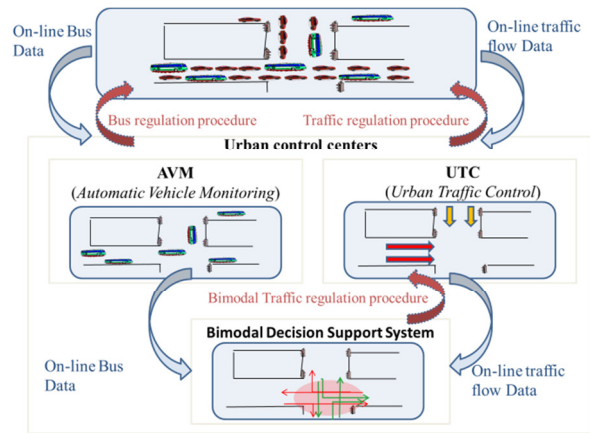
On-line Bus Data

On-line traffic flow Data

Bus regulation procedure

Traffic regulation procedure

Urban control centers

AVM

(*Automatic Vehicle Monitoring*)

UTC

(*Urban Traffic Control*)

Bimodal Traffic regulation procedure

Bimodal Decision Support System

On-line Bus Data

On-line traffic flow Data